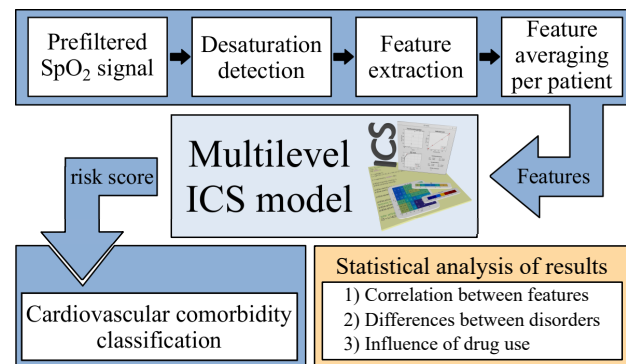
Prefiltered $SpO_2$ signal

Desaturation detection

Feature extraction

Feature averaging per patient

Multilevel ICS model

ICS

Features

risk score

Cardiovascular comorbidity classification

Statistical analysis of results

1) Correlation between features
2) Differences between disorders
3) Influence of drug use